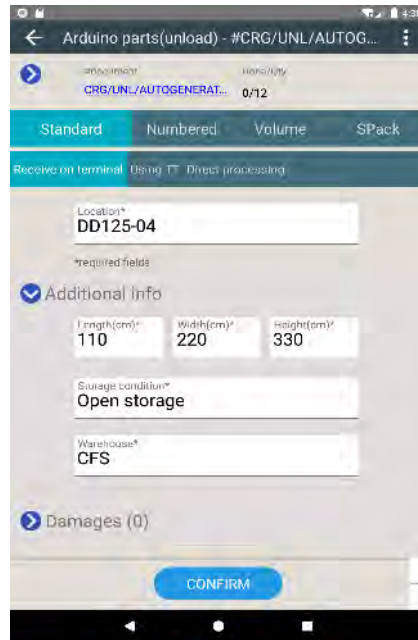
4:3

Arduino parts(unload) - #CRG/UNL/AUTOG...

Shipment
CRG/UNL/AUTOGENERAT...

Handled/qty
0/12

Standard
Numbered
Volume
SPack

Receive on terminal
Using IT
Direct processing

Location*
DD125-04

*required fields

Additional info

Length(cm)*
110

Width(cm)*
220

Height(cm)*
330

Storage condition*
Open storage

Warehouse*
CFS

Damages (0)

CONFIRM